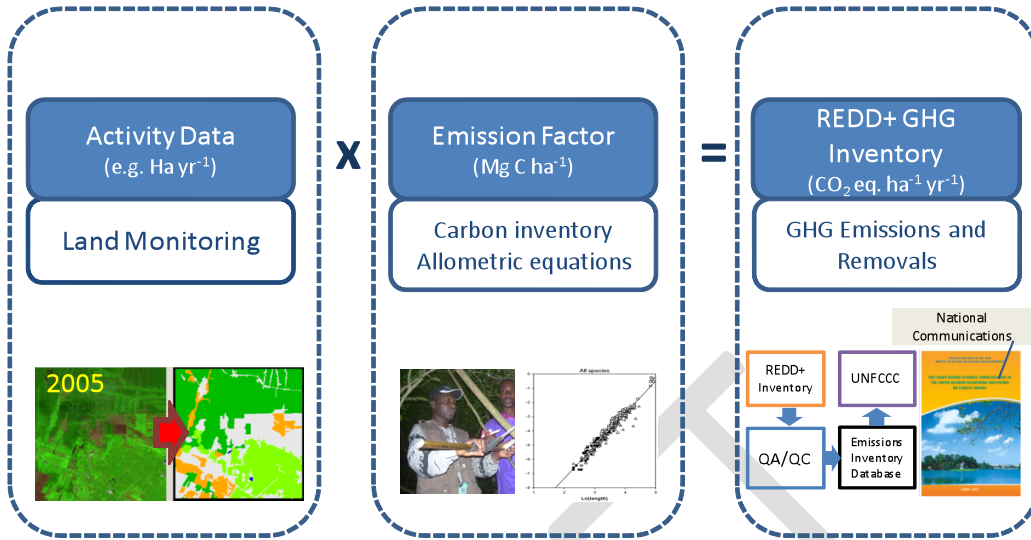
Activity Data
(e.g. Ha yr$^{-1}$)

Land Monitoring

2005

X

Emission Factor
(Mg C ha$^{-1}$)

Carbon inventory
Allometric equations

All species

Ln(length)

=

REDD+ GHG Inventory
($CO_2$ eq. ha$^{-1}$ yr$^{-1}$)

GHG Emissions and Removals

National Communications

REDD+ Inventory

UNFCCC

QA/QC

Emissions Inventory Database